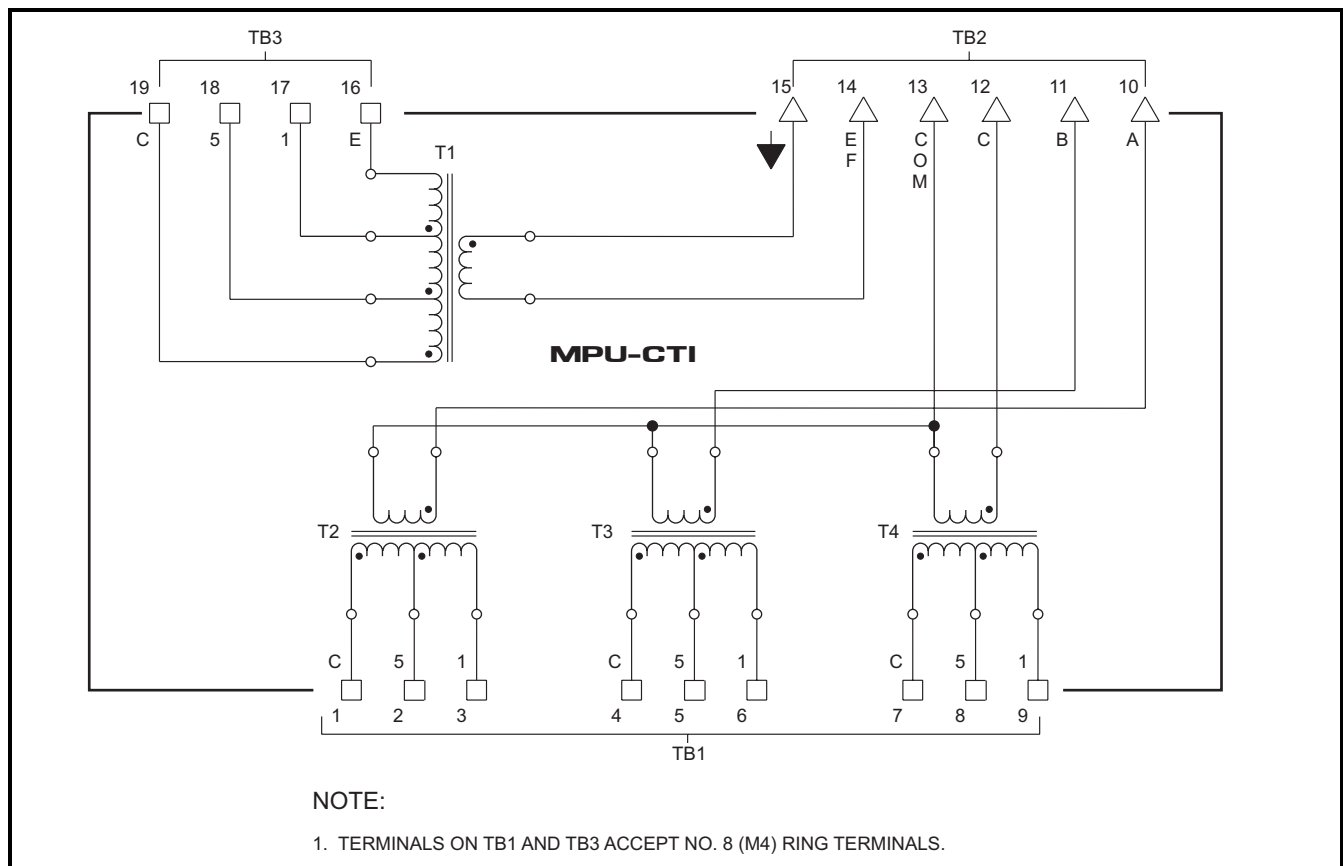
TB3

19 18 17 16

C 5 1 E

T1

TB2

15 14 13 12 11 10

E F

C O M

C B A

MPU-CTI

T2

C 5 1

1 2 3

T3

C 5 1

4 5 6

T4

C 5 1

7 8 9

TB1

NOTE:

1. TERMINALS ON TB1 AND TB3 ACCEPT NO. 8 (M4) RING TERMINALS.